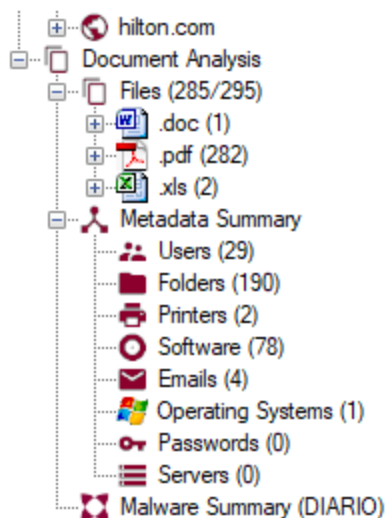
hilton.com
Document Analysis
Files (285/295)
.doc (1)
.pdf (282)
.xls (2)
Metadata Summary
Users (29)
Folders (190)
Printers (2)
Software (78)
Emails (4)
Operating Systems (1)
Passwords (0)
Servers (0)
Malware Summary (DIARIO)